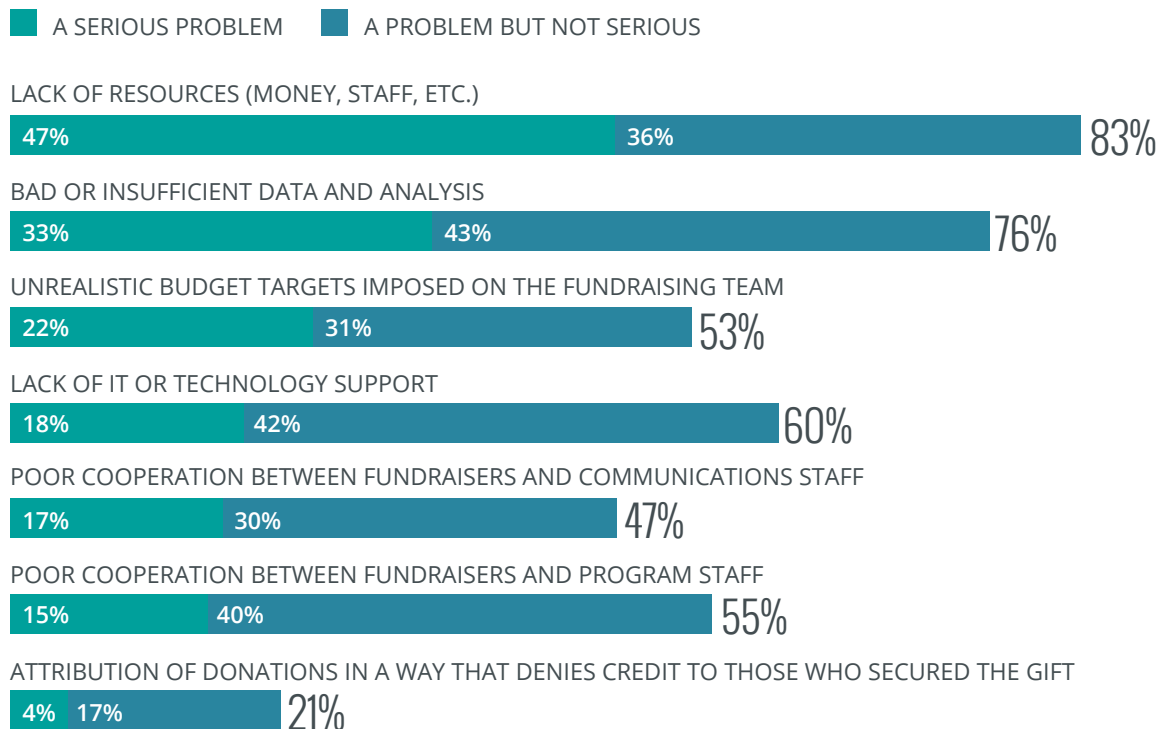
A SERIOUS PROBLEM A PROBLEM BUT NOT SERIOUS

LACK OF RESOURCES (MONEY, STAFF, ETC.)
47% 36% 83%

BAD OR INSUFFICIENT DATA AND ANALYSIS
33% 43% 76%

UNREALISTIC BUDGET TARGETS IMPOSED ON THE FUNDRAISING TEAM
22% 31% 53%

LACK OF IT OR TECHNOLOGY SUPPORT
18% 42% 60%

POOR COOPERATION BETWEEN FUNDRAISERS AND COMMUNICATIONS STAFF
17% 30% 47%

POOR COOPERATION BETWEEN FUNDRAISERS AND PROGRAM STAFF
15% 40% 55%

ATTRIBUTION OF DONATIONS IN A WAY THAT DENIES CREDIT TO THOSE WHO SECURED THE GIFT
4% 17% 21%